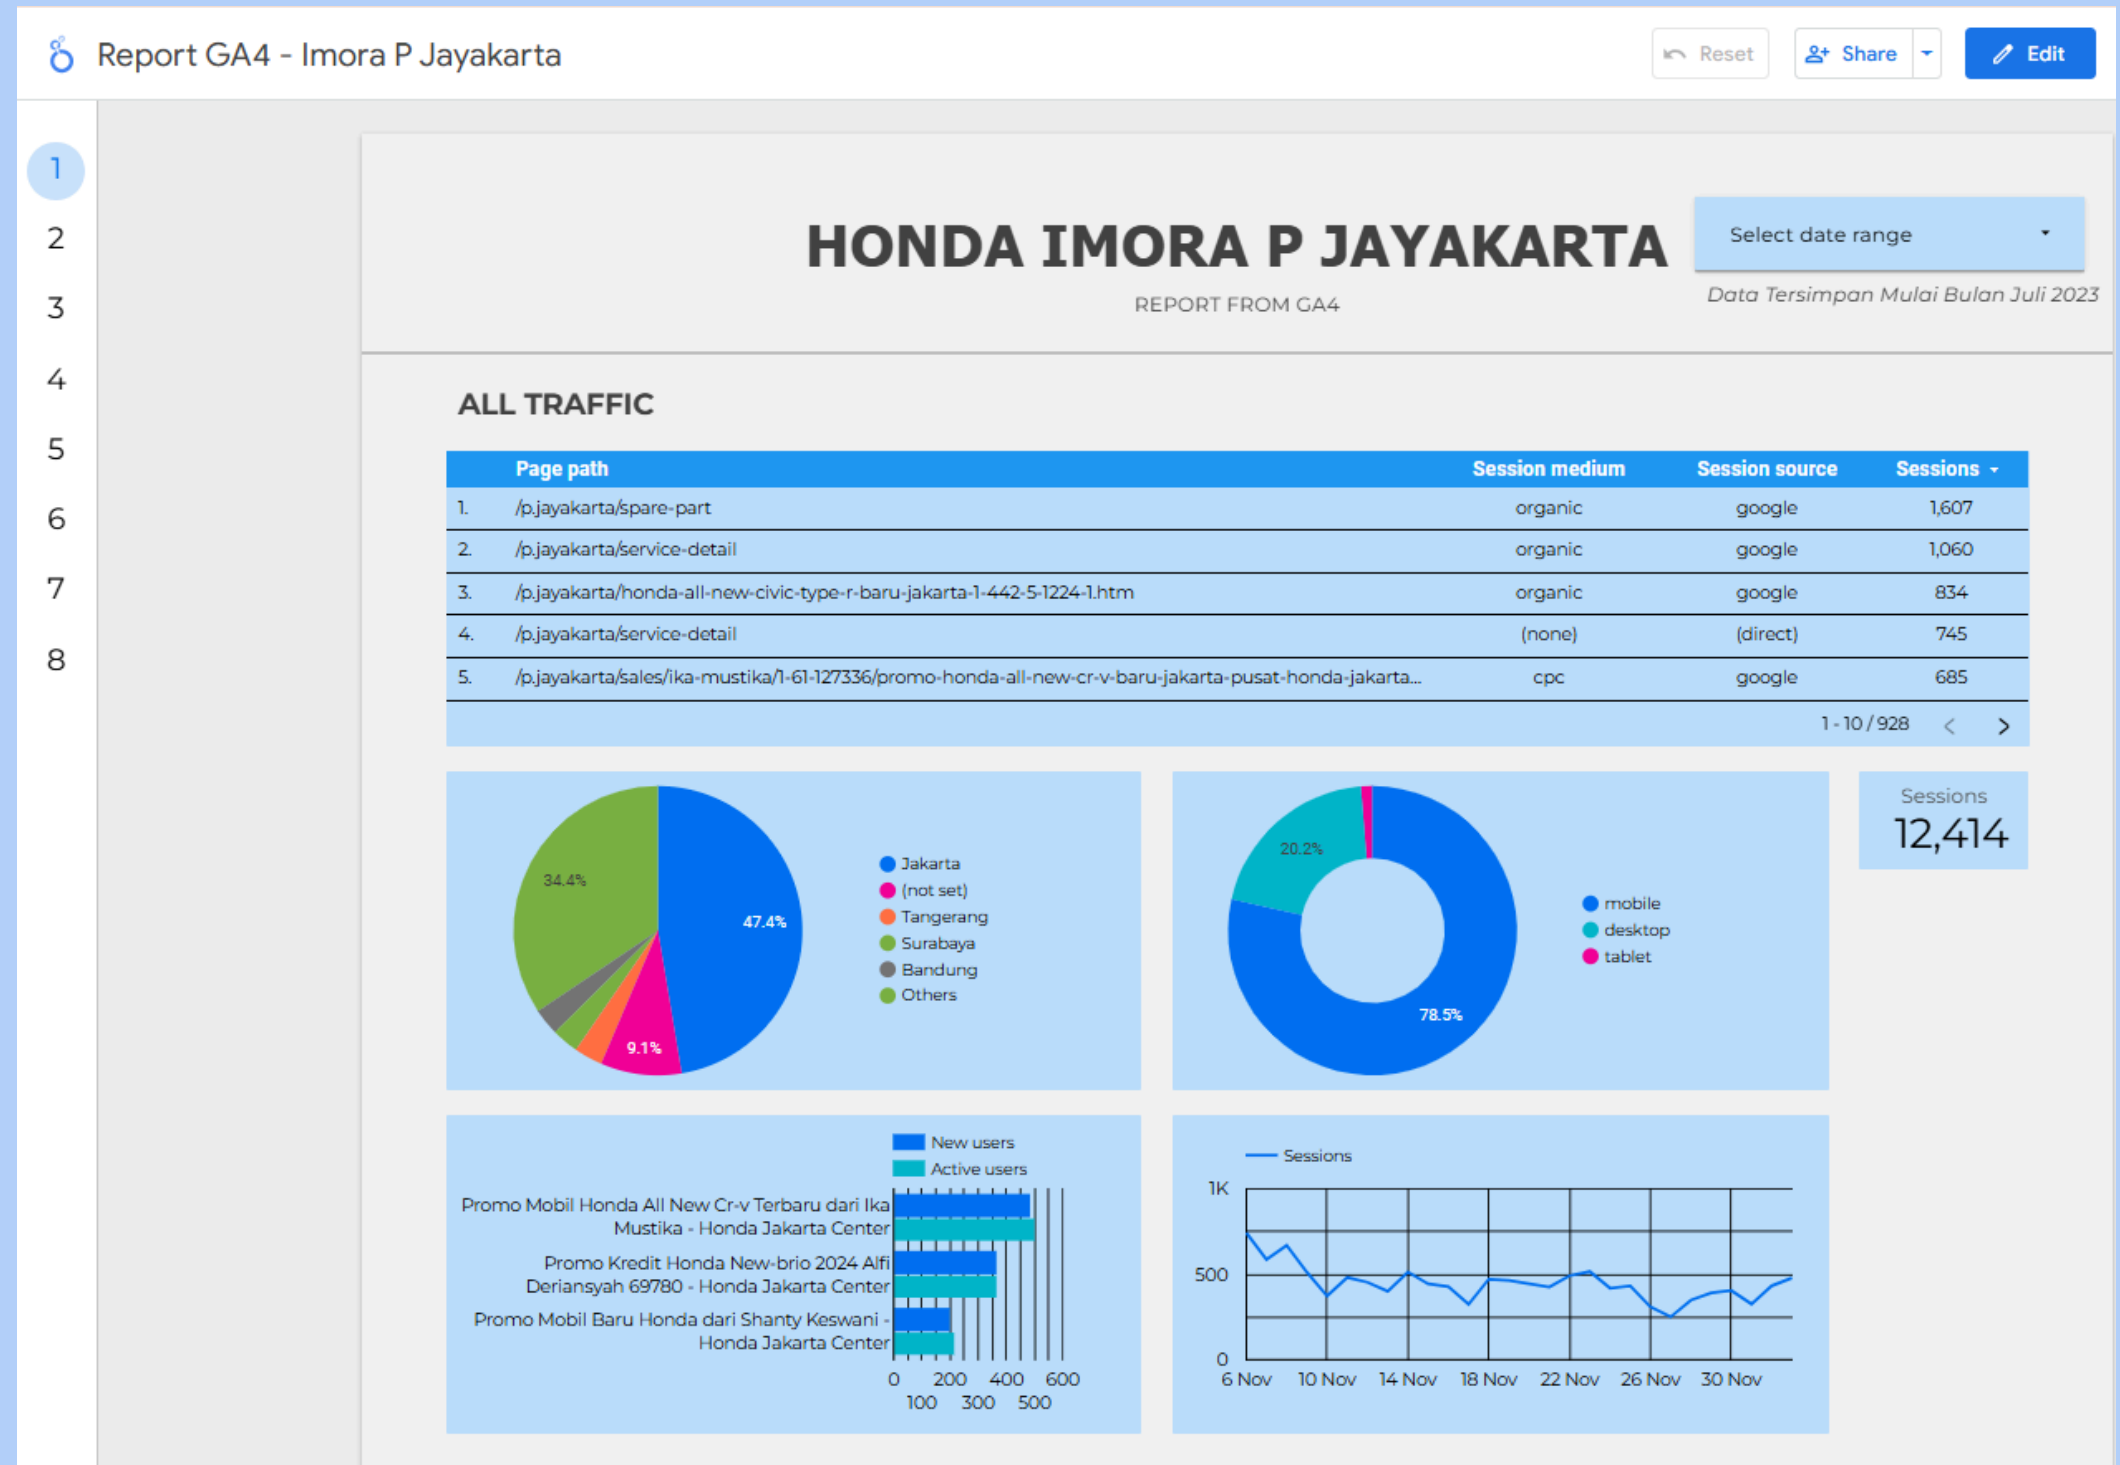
Report GA4 - Imora P Jayakarta

Reset Share Edit

1
2
3
4
5
6
7
8

HONDA IMORA P JAYAKARTA

REPORT FROM GA4

Select date range

Data Tersimpan Mulai Bulan Juli 2023

ALL TRAFFIC

| | Page path | Session medium | Session source | Sessions |
|---|---|---|---|---|
| 1. | /p.jayakarta/spare-part | organic | google | 1,607 |
| 2. | /p.jayakarta/service-detail | organic | google | 1,060 |
| 3. | /p.jayakarta/honda-all-new-civic-type-r-baru-jakarta-1-442-5-1224-1.htm | organic | google | 834 |
| 4. | /p.jayakarta/service-detail | (none) | (direct) | 745 |
| 5. | /p.jayakarta/sales/ika-mustika/1-61-127336/promo-honda-all-new-cr-v-baru-jakarta-pusat-honda-jakarta... | cpc | google | 685 |

1 - 10 / 928

34.4%
47.4%
9.1%

Jakarta
(not set)
Tangerang
Surabaya
Bandung
Others

20.2%
78.5%

mobile
desktop
tablet

Sessions
12,414

New users
Active users

Promo Mobil Honda All New Cr-v Terbaru dari Ika Mustika - Honda Jakarta Center
Promo Kredit Honda New-brio 2024 Alfi Deriansyah 69780 - Honda Jakarta Center
Promo Mobil Baru Honda dari Shanty Keswani - Honda Jakarta Center

0 200 400 600
100 300 500

Sessions

1K
500
0

6 Nov 10 Nov 14 Nov 18 Nov 22 Nov 26 Nov 30 Nov